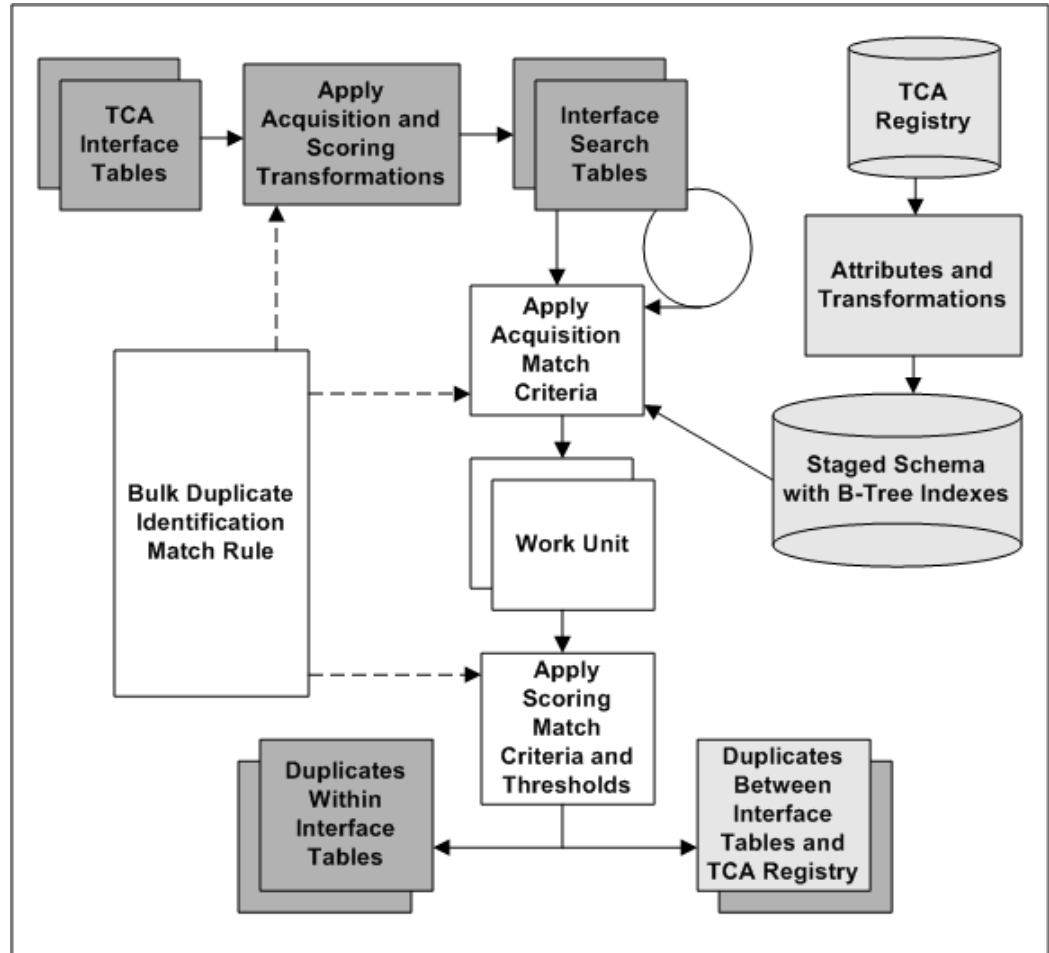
TCA Interface Tables

Apply Acquisition and Scoring Transformations

Interface Search Tables

TCA Registry

Attributes and Transformations

Apply Acquisition Match Criteria

Staged Schema with B-Tree Indexes

Bulk Duplicate Identification Match Rule

Work Unit

Apply Scoring Match Criteria and Thresholds

Duplicates Within Interface Tables

Duplicates Between Interface Tables and TCA Registry